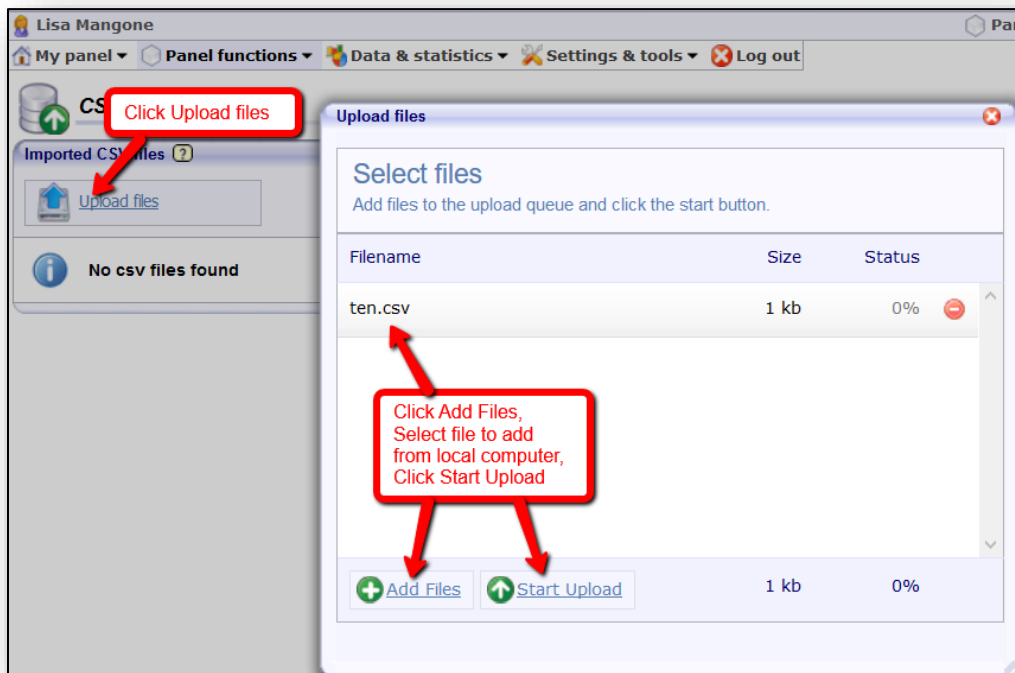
Lisa Mangone

Par

My panel ▾ Panel functions ▾ Data & statistics ▾ Settings & tools ▾ Log out

CS

Click Upload files

Imported CSV files ?

Upload files

No csv files found

Upload files

Select files

Add files to the upload queue and click the start button.

| Filename | Size | Status |
|---|---|---|
| ten.csv | 1 kb | 0% |

Click Add Files, Select file to add from local computer, Click Start Upload

Add Files Start Upload 1 kb 0%